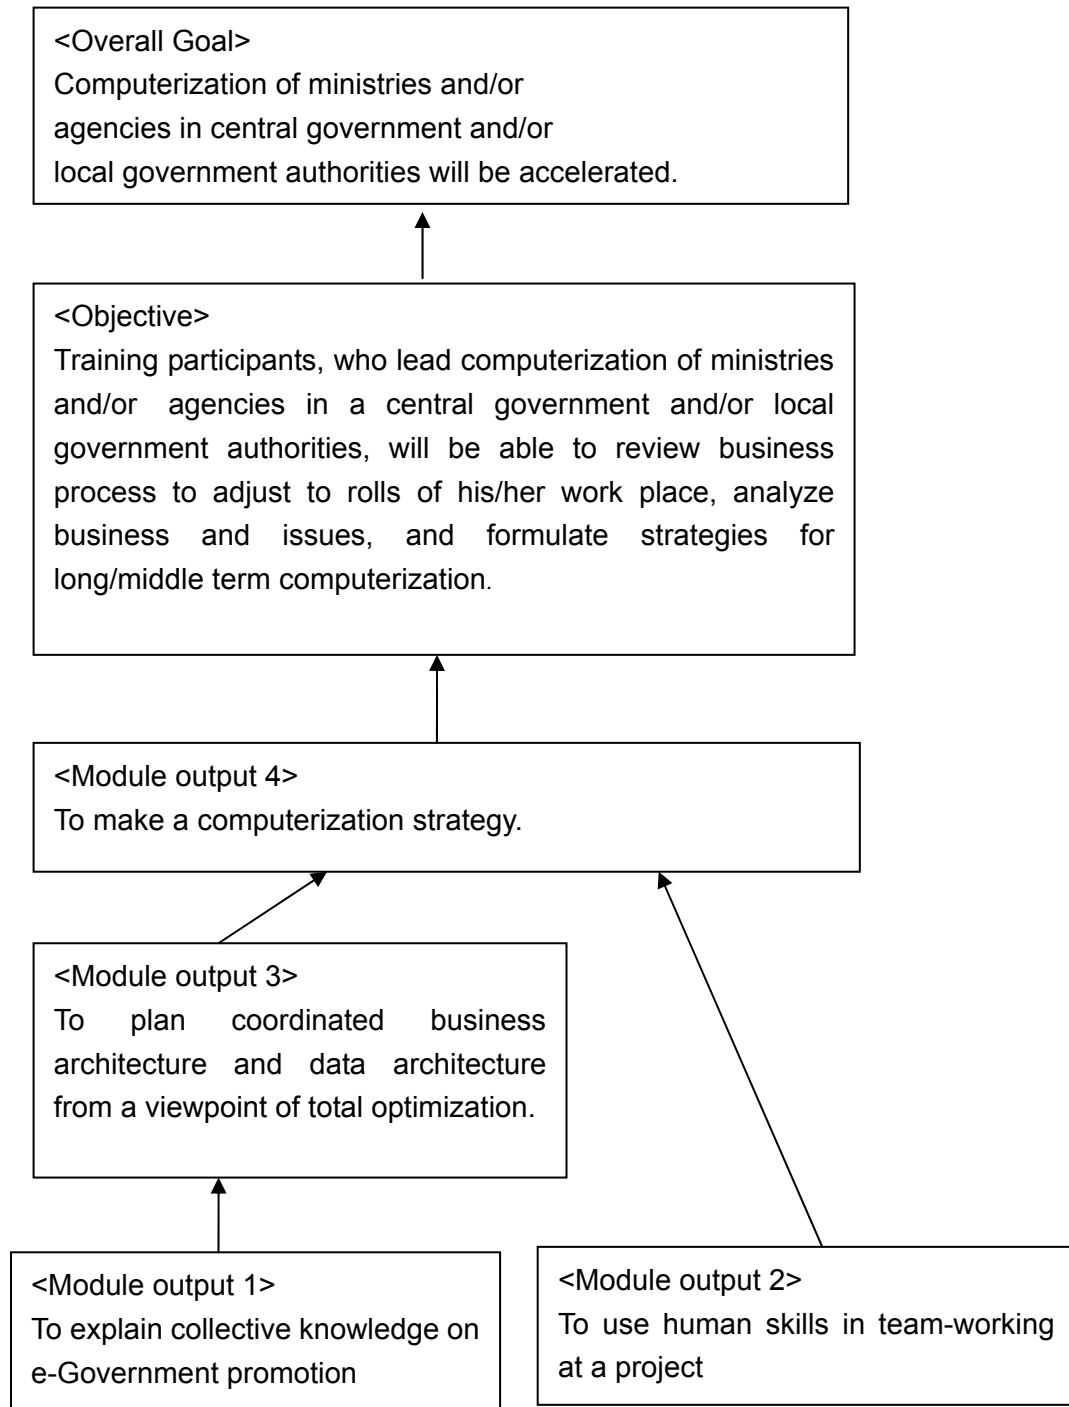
<Overall Goal>
Computerization of ministries and/or agencies in central government and/or local government authorities will be accelerated.

<Objective>
Training participants, who lead computerization of ministries and/or agencies in a central government and/or local government authorities, will be able to review business process to adjust to rolls of his/her work place, analyze business and issues, and formulate strategies for long/middle term computerization.

<Module output 4>
To make a computerization strategy.

<Module output 3>
To plan coordinated business architecture and data architecture from a viewpoint of total optimization.

<Module output 1>
To explain collective knowledge on e-Government promotion

<Module output 2>
To use human skills in team-working at a project